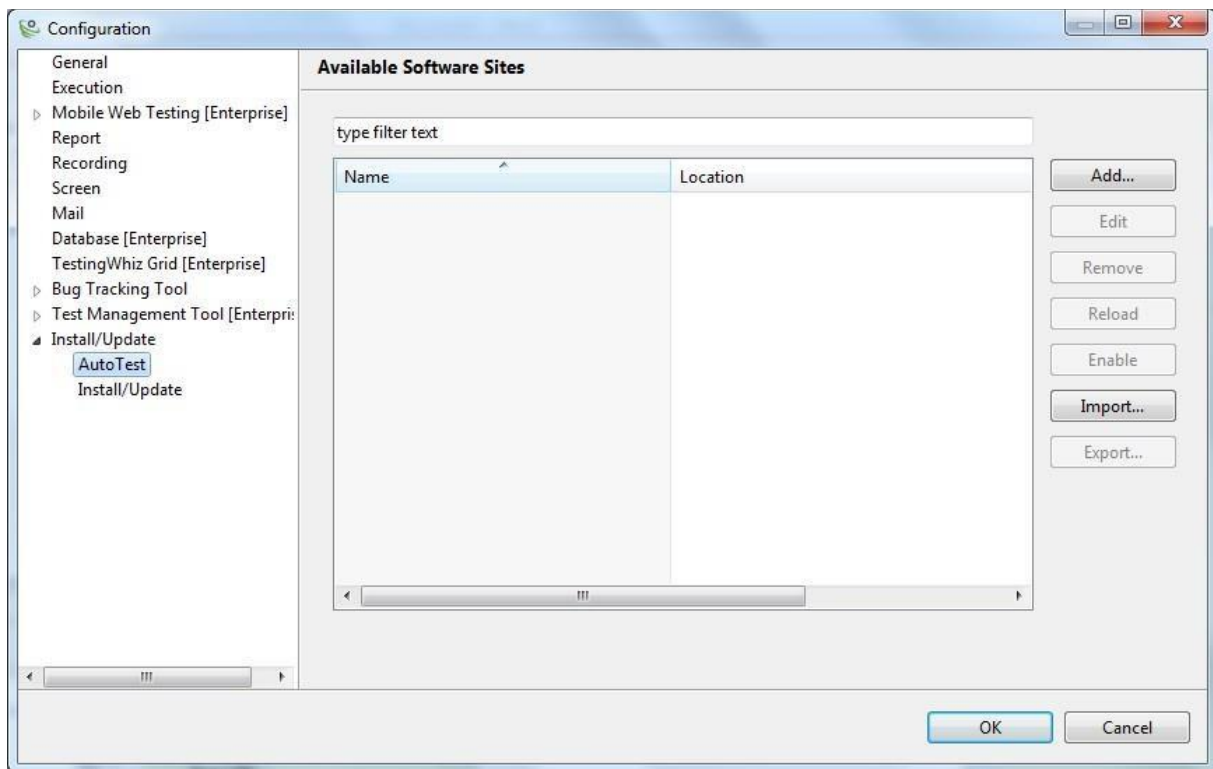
Configuration

General
Execution
Mobile Web Testing [Enterprise]
Report
Recording
Screen
Mail
Database [Enterprise]
TestingWhiz Grid [Enterprise]
Bug Tracking Tool
Test Management Tool [Enterpri
Install/Update
AutoTest
Install/Update

Available Software Sites

type filter text

| Name | Location |
|---|---|

Add...
Edit
Remove
Reload
Enable
Import...
Export...

OK
Cancel